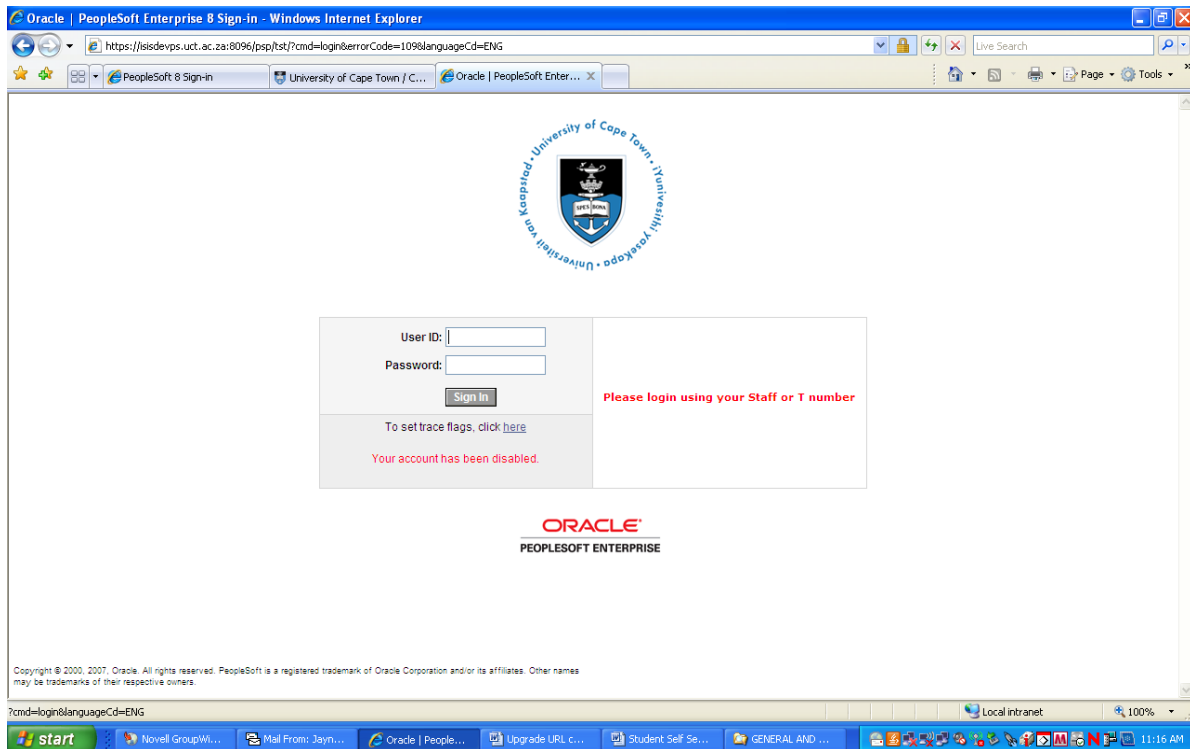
Oracle | PeopleSoft Enterprise 8 Sign-in - Windows Internet Explorer

https://isisdevps.uct.ac.za:8096/psp/tst/?cmd=login&errorCode=109&languageCd=ENG

Live Search

PeopleSoft 8 Sign-in

University of Cape Town / C...

Oracle | PeopleSoft Enter...

Page

Tools

University of Cape Town · iYunivesithi yaseKapa · Universiteit van Kaapstad

SPES BONA

User ID:

Password:

Sign In

To set trace flags, click here

Your account has been disabled.

Please login using your Staff or T number

ORACLE

PEOPLESOFT ENTERPRISE

Copyright © 2000, 2007, Oracle. All rights reserved. PeopleSoft is a registered trademark of Oracle Corporation and/or its affiliates. Other names may be trademarks of their respective owners.

?cmd=login&languageCd=ENG

Local intranet

100%

start

Novell GroupWi...

Mail From: Jayn...

Oracle | People...

Upgrade URL c...

Student Self Se...

GENERAL AND ...

11:16 AM